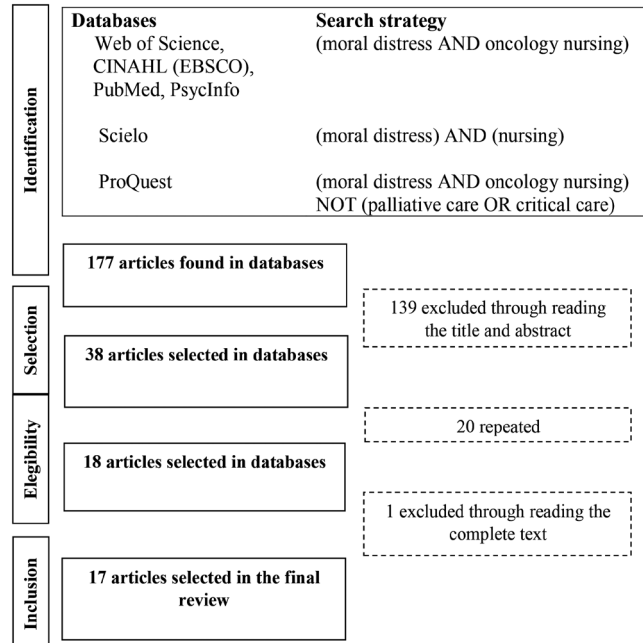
Identification

| Databases | Search strategy |
|---|---|
| Web of Science, CINAHL (EBSCO), PubMed, PsycInfo | (moral distress AND oncology nursing) |
| Scielo | (moral distress) AND (nursing) |
| ProQuest | (moral distress AND oncology nursing) NOT (palliative care OR critical care) |

177 articles found in databases

Selection

139 excluded through reading the title and abstract

38 articles selected in databases

Elegibility

20 repeated

18 articles selected in databases

1 excluded through reading the complete text

Inclusion

17 articles selected in the final review